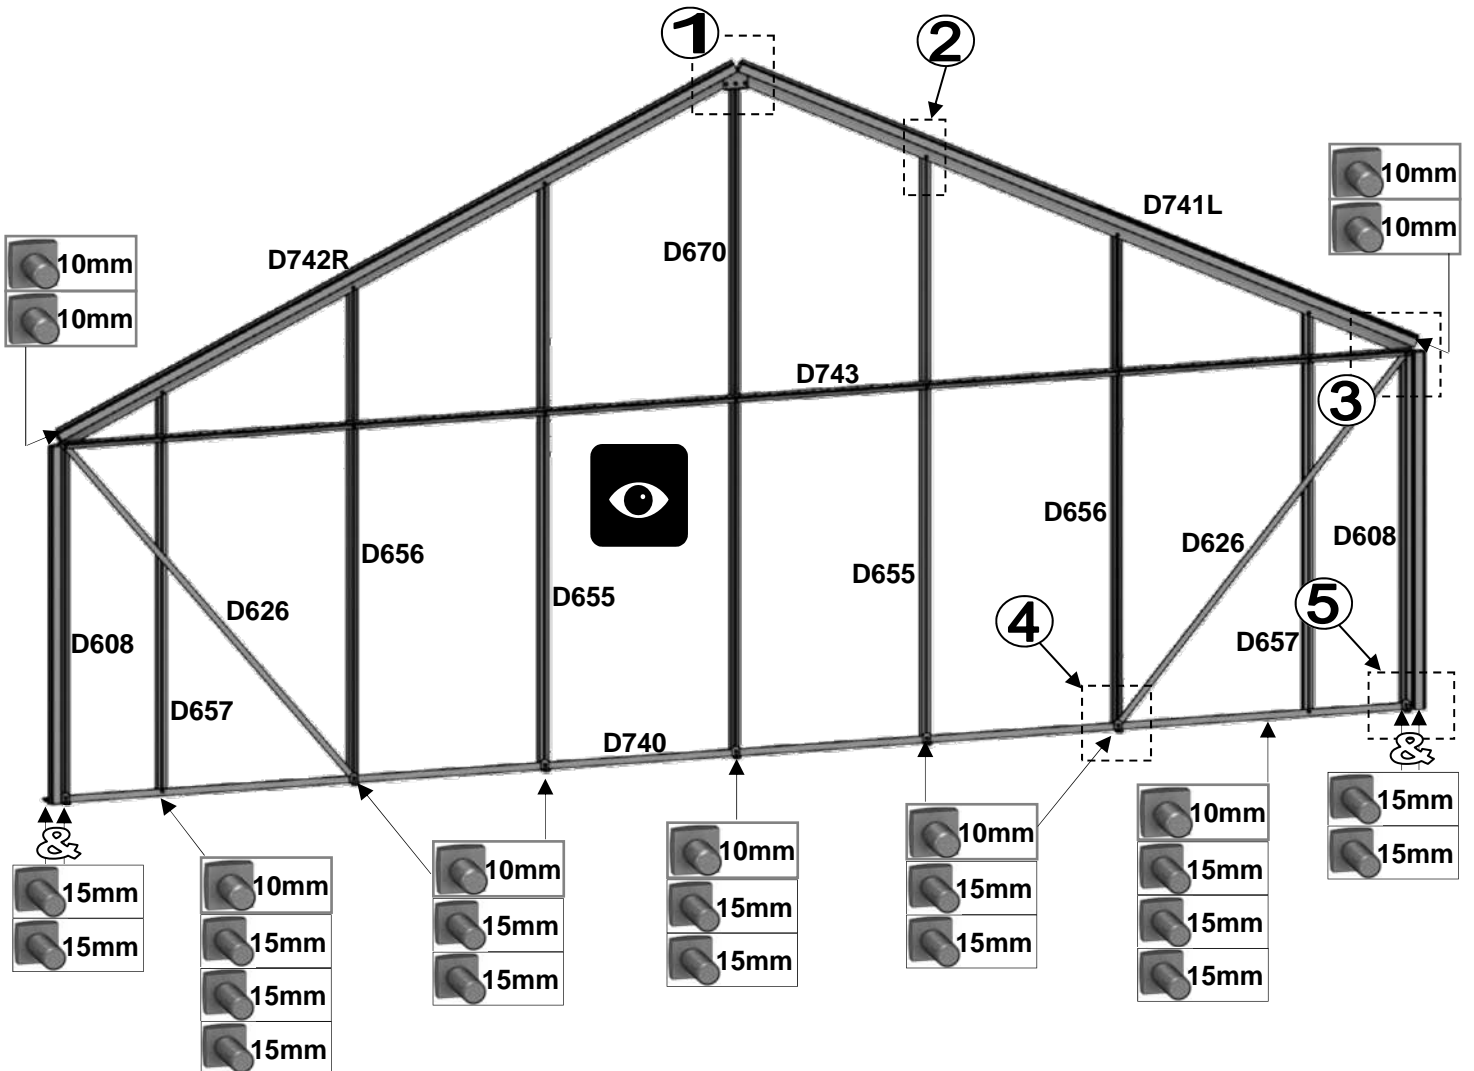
1
2
10mm
10mm
D741L
10mm
10mm
D742R
D670
D743
3
D656
D626
D608
D656
D655
D655
D626
4
5
D657
D608
D657
D740
&
&
15mm
15mm
10mm
15mm
15mm
15mm
10mm
15mm
15mm
10mm
15mm
15mm
10mm
15mm
15mm
10mm
15mm
15mm
15mm
15mm
15mm